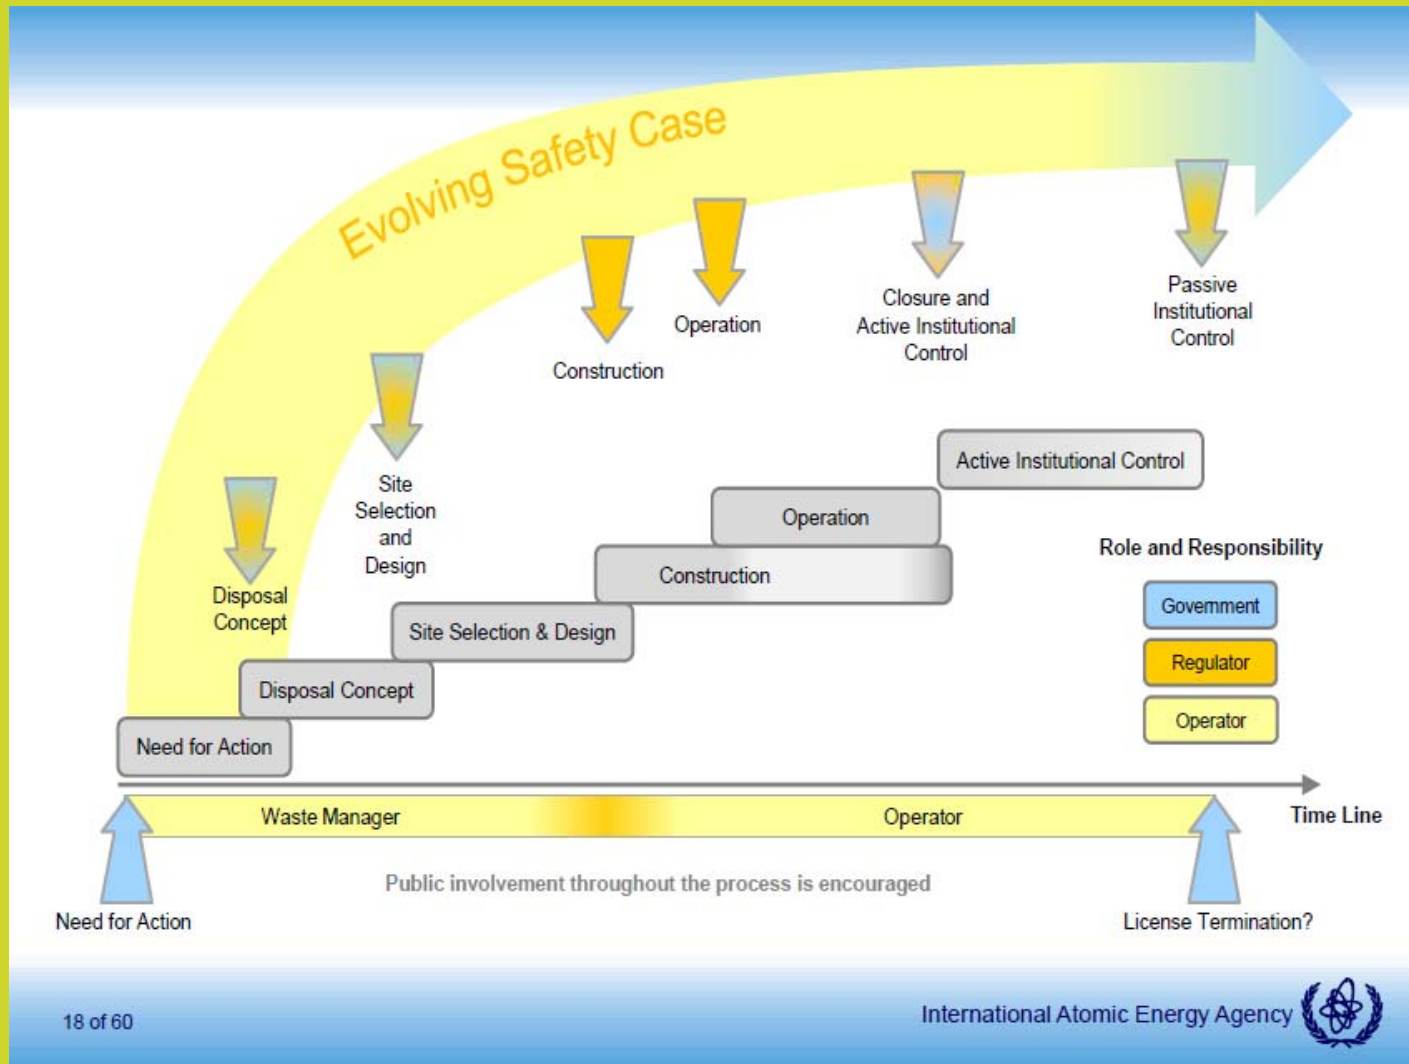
Evolving Safety Case

Disposal Concept

Site Selection and Design

Construction

Operation

Closure and Active Institutional Control

Passive Institutional Control

Active Institutional Control

Operation

Construction

Site Selection & Design

Disposal Concept

Need for Action

Role and Responsibility

Government

Regulator

Operator

Waste Manager

Operator

Time Line

Public involvement throughout the process is encouraged

Need for Action

License Termination?

18 of 60

International Atomic Energy Agency